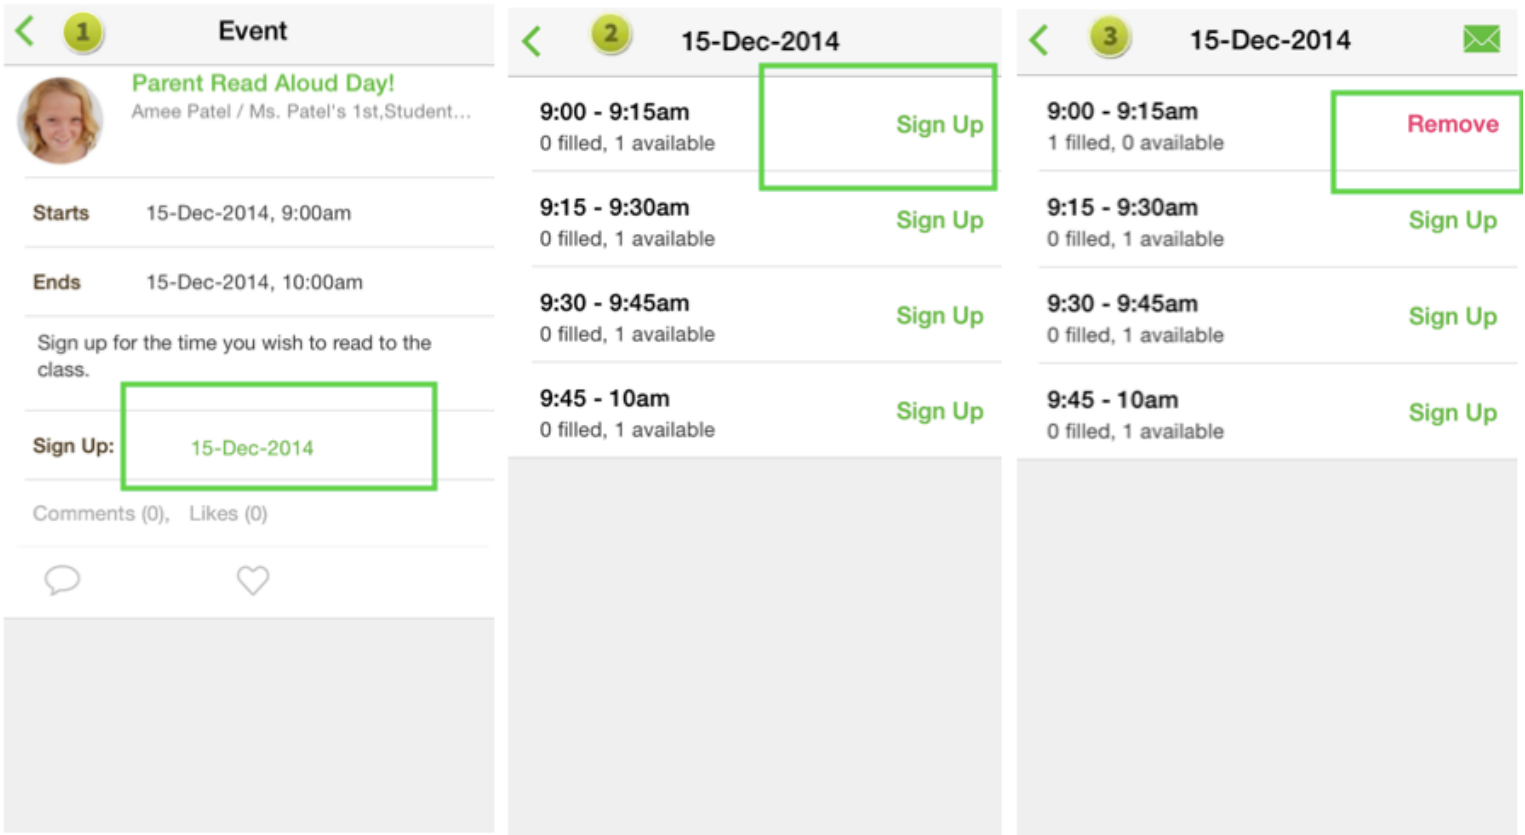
1 Event

Parent Read Aloud Day!
Amee Patel / Ms. Patel's 1st,Student...

Starts 15-Dec-2014, 9:00am

Ends 15-Dec-2014, 10:00am

Sign up for the time you wish to read to the class.

Sign Up: 15-Dec-2014

Comments (0), Likes (0)

2 15-Dec-2014

9:00 - 9:15am
0 filled, 1 available
Sign Up

9:15 - 9:30am
0 filled, 1 available
Sign Up

9:30 - 9:45am
0 filled, 1 available
Sign Up

9:45 - 10am
0 filled, 1 available
Sign Up

3 15-Dec-2014

9:00 - 9:15am
1 filled, 0 available
Remove

9:15 - 9:30am
0 filled, 1 available
Sign Up

9:30 - 9:45am
0 filled, 1 available
Sign Up

9:45 - 10am
0 filled, 1 available
Sign Up